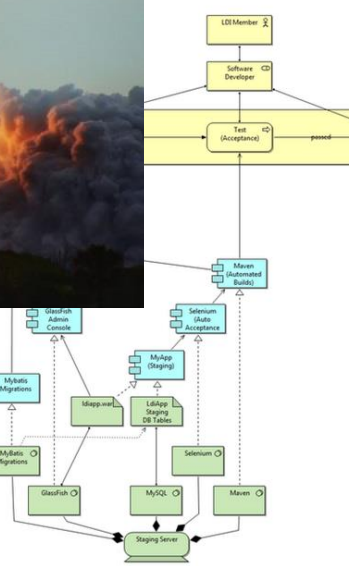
LDI Member

Software Developer

Test (Acceptance)

passed

Maven (Automated Builds)

GlassFish Admin Console

Selenium (Auto Acceptance

MyApp (Staging)

Mybatis Migrations

ldiapp.war

LdiApp Staging DB Tables

MyBatis Migrations

Selenium

GlassFish

MySQL

Maven

Staging Server